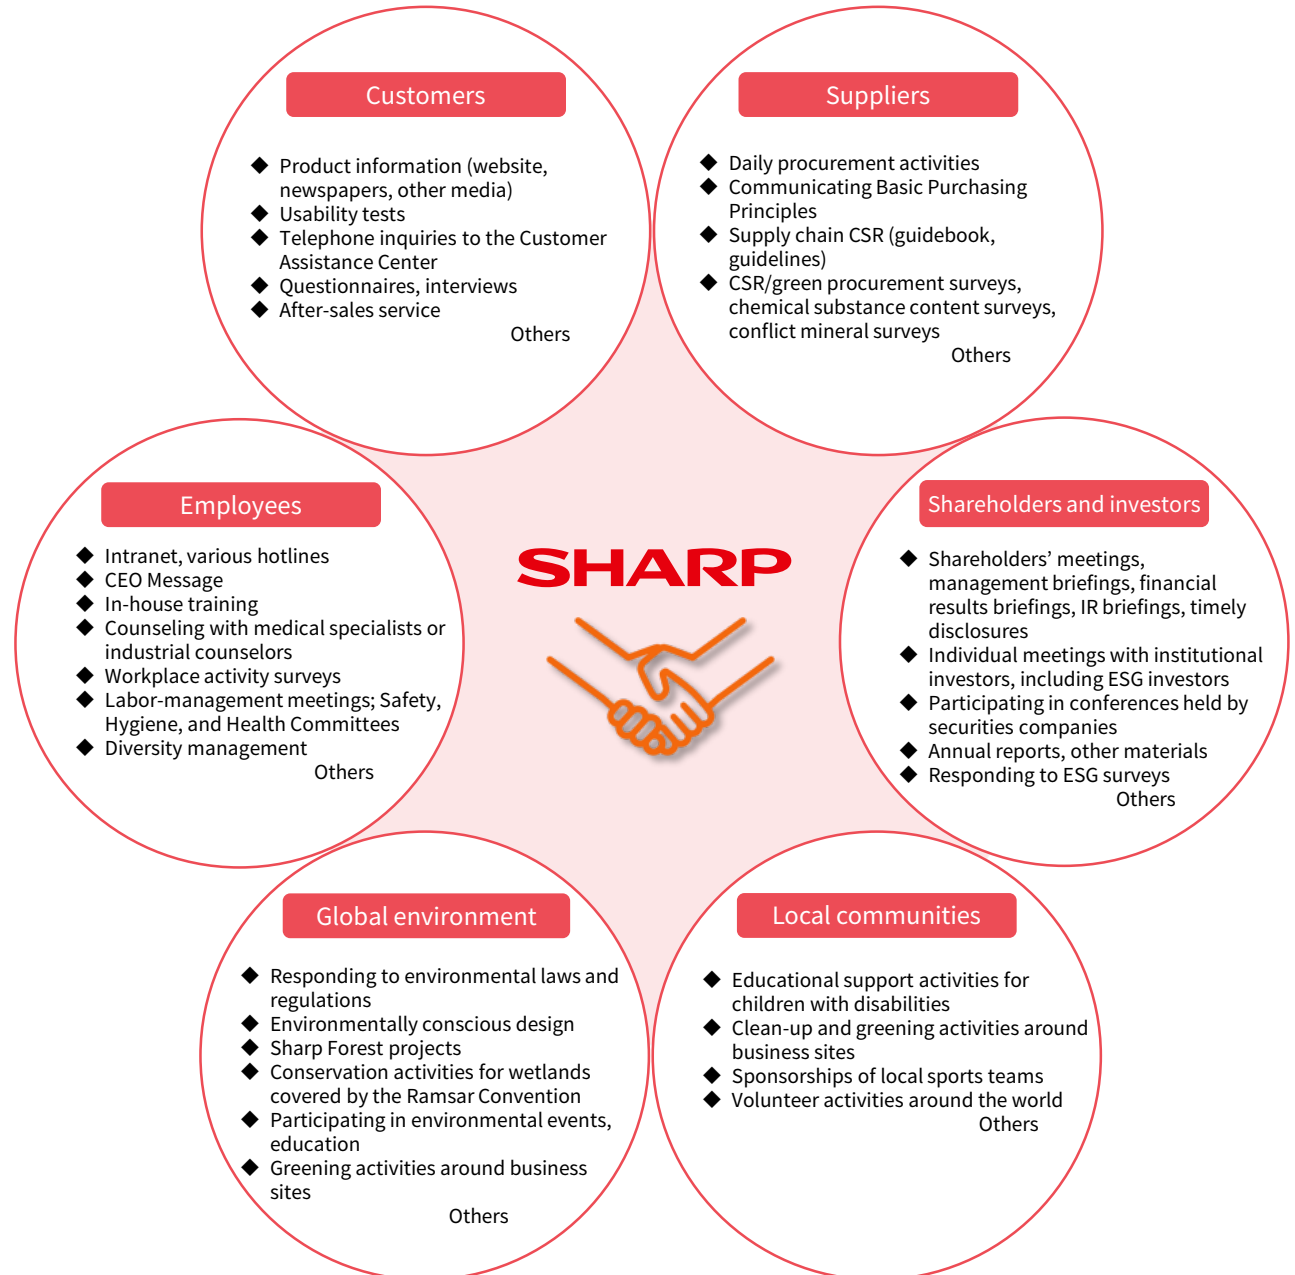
Customers

◆ Product information (website, newspapers, other media)
◆ Usability tests
◆ Telephone inquiries to the Customer Assistance Center
◆ Questionnaires, interviews
◆ After-sales service
Others

Suppliers

◆ Daily procurement activities
◆ Communicating Basic Purchasing Principles
◆ Supply chain CSR (guidebook, guidelines)
◆ CSR/green procurement surveys, chemical substance content surveys, conflict mineral surveys
Others

Employees

◆ Intranet, various hotlines
◆ CEO Message
◆ In-house training
◆ Counseling with medical specialists or industrial counselors
◆ Workplace activity surveys
◆ Labor-management meetings; Safety, Hygiene, and Health Committees
◆ Diversity management
Others

SHARP

Shareholders and investors

◆ Shareholders' meetings, management briefings, financial results briefings, IR briefings, timely disclosures
◆ Individual meetings with institutional investors, including ESG investors
◆ Participating in conferences held by securities companies
◆ Annual reports, other materials
◆ Responding to ESG surveys
Others

Global environment

◆ Responding to environmental laws and regulations
◆ Environmentally conscious design
◆ Sharp Forest projects
◆ Conservation activities for wetlands covered by the Ramsar Convention
◆ Participating in environmental events, education
◆ Greening activities around business sites
Others

Local communities

◆ Educational support activities for children with disabilities
◆ Clean-up and greening activities around business sites
◆ Sponsorships of local sports teams
◆ Volunteer activities around the world
Others